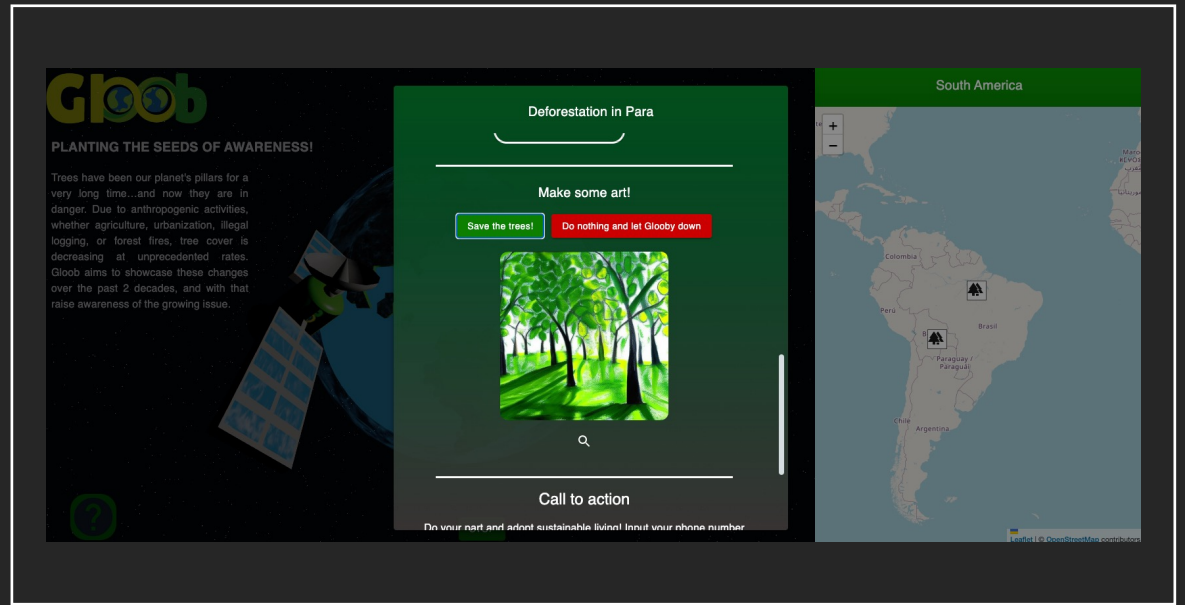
Gloob

PLANTING THE SEEDS OF AWARENESS!

Trees have been our planet's pillars for a very long time...and now they are in danger. Due to anthropogenic activities, whether agriculture, urbanization, illegal logging, or forest fires, tree cover is decreasing at unprecedented rates. Gloob aims to showcase these changes over the past 2 decades, and with that raise awareness of the growing issue.

?

Deforestation in Para

Make some art!

Save the trees!

Do nothing and let Glooby down

Call to action

Do your part and adopt sustainable living! Input your phone number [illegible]

South America

+

−

Colombia

Perú

Brasil

Paraguay / Paraguái

Chile

Argentina

Leaflet | © OpenStreetMap contributors